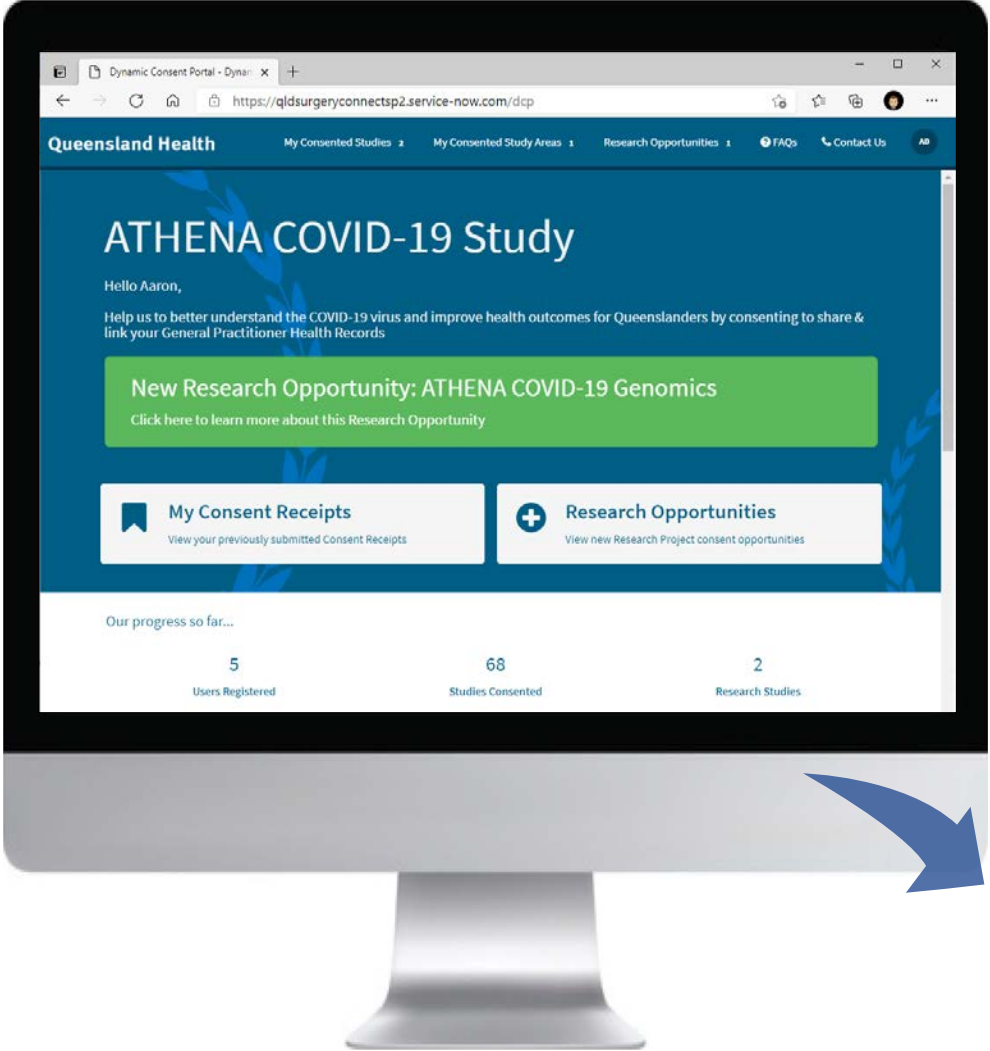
Dynamic Consent Portal - Dynar ×

https://qldsurgeryconnectsp2.service-now.com/dcp

Queensland Health
My Consented Studies 2
My Consented Study Areas 1
Research Opportunities 1
FAQs
Contact Us
AD

ATHENA COVID-19 Study

Hello Aaron,

Help us to better understand the COVID-19 virus and improve health outcomes for Queenslanders by consenting to share & link your General Practitioner Health Records

New Research Opportunity: ATHENA COVID-19 Genomics
Click here to learn more about this Research Opportunity

My Consent Receipts
View your previously submitted Consent Receipts

Research Opportunities
View new Research Project consent opportunities

Our progress so far...

| 5 | 68 | 2 |
|---|---|---|
| Users Registered | Studies Consented | Research Studies |